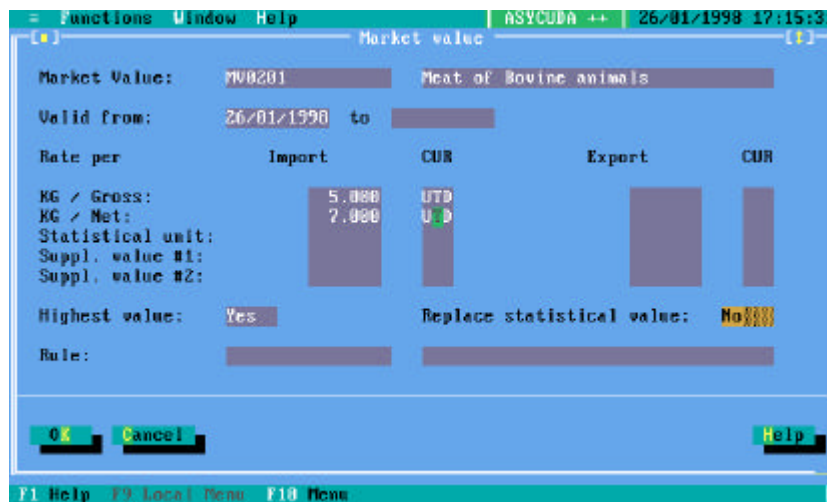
≡ Functions Window Help | ASYCUDA ++ | 26/01/1998 17:15:3

[■] Market value [↕]

Market Value: MV0201 Meat of Bovine animals

Valid from: 26/01/1998 to

Rate per Import CUR Export CUR

KG / Gross: 5.000 UTD
KG / Net: 7.000 UTD
Statistical unit:
Suppl. value #1:
Suppl. value #2:

Highest value: Yes Replace statistical value: No

Rule:

OK Cancel Help

F1 Help F9 Local Menu F10 Menu